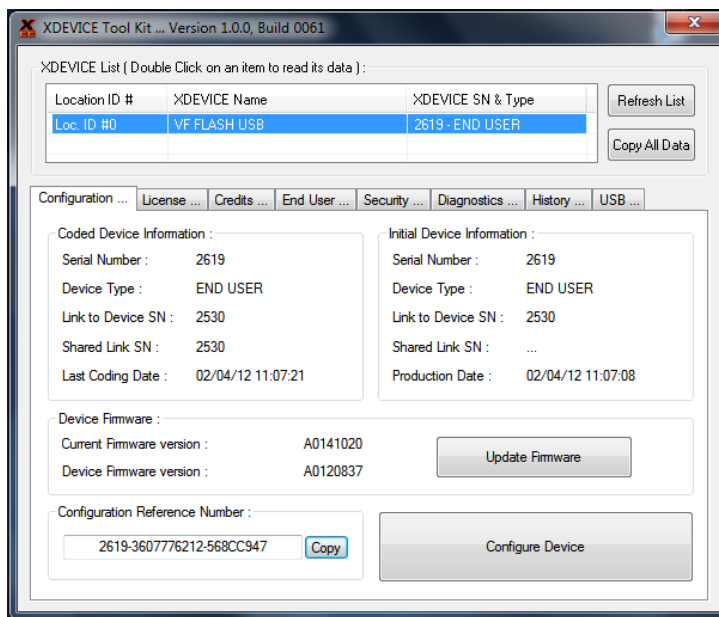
XDEVICE Tool Kit ... Version 1.0.0, Build 0061

XDEVICE List ( Double Click on an item to read its data ) :

| Location ID # | XDEVICE Name | XDEVICE SN & Type |
|---|---|---|
| Loc. ID #0 | VF FLASH USB | 2619 - END USER |

Refresh List

Copy All Data

Configuration ... | License ... | Credits ... | End User ... | Security ... | Diagnostics ... | History ... | USB ...

Coded Device Information :

Serial Number : 2619

Device Type : END USER

Link to Device SN : 2530

Shared Link SN : 2530

Last Coding Date : 02/04/12 11:07:21

Initial Device Information :

Serial Number : 2619

Device Type : END USER

Link to Device SN : 2530

Shared Link SN : ...

Production Date : 02/04/12 11:07:08

Device Firmware :

Current Firmware version : A0141020

Device Firmware version : A0120837

Update Firmware

Configuration Reference Number :

2619-3607776212-568CC947

Copy

Configure Device